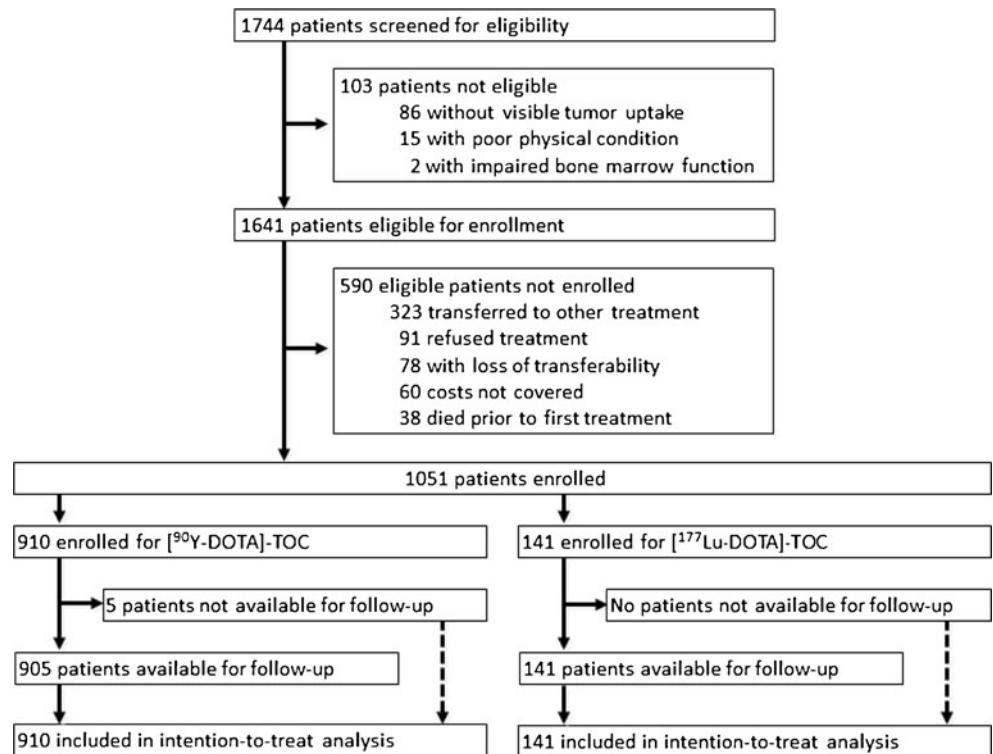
1744 patients screened for eligibility

103 patients not eligible
86 without visible tumor uptake
15 with poor physical condition
2 with impaired bone marrow function

1641 patients eligible for enrollment

590 eligible patients not enrolled
323 transferred to other treatment
91 refused treatment
78 with loss of transferability
60 costs not covered
38 died prior to first treatment

1051 patients enrolled

910 enrolled for [$^{90}$Y-DOTA]-TOC

5 patients not available for follow-up

905 patients available for follow-up

910 included in intention-to-treat analysis

141 enrolled for [$^{177}$Lu-DOTA]-TOC

No patients not available for follow-up

141 patients available for follow-up

141 included in intention-to-treat analysis